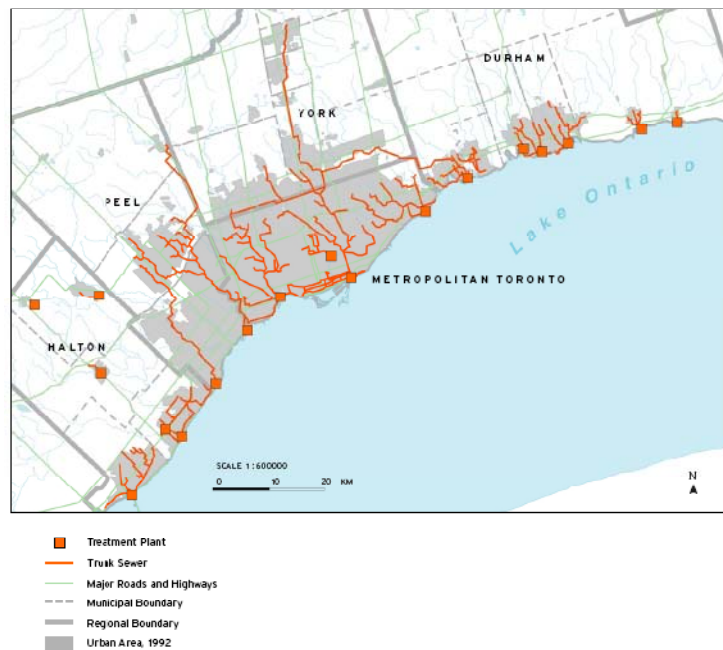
DURHAM

YORK

PEEL

Lake Ontario

METROPOLITAN TORONTO

HALTON

SCALE 1:600000
0 10 20 KM

N

Treatment Plant
Trunk Sewer
Major Roads and Highways
Municipal Boundary
Regional Boundary
Urban Area, 1992